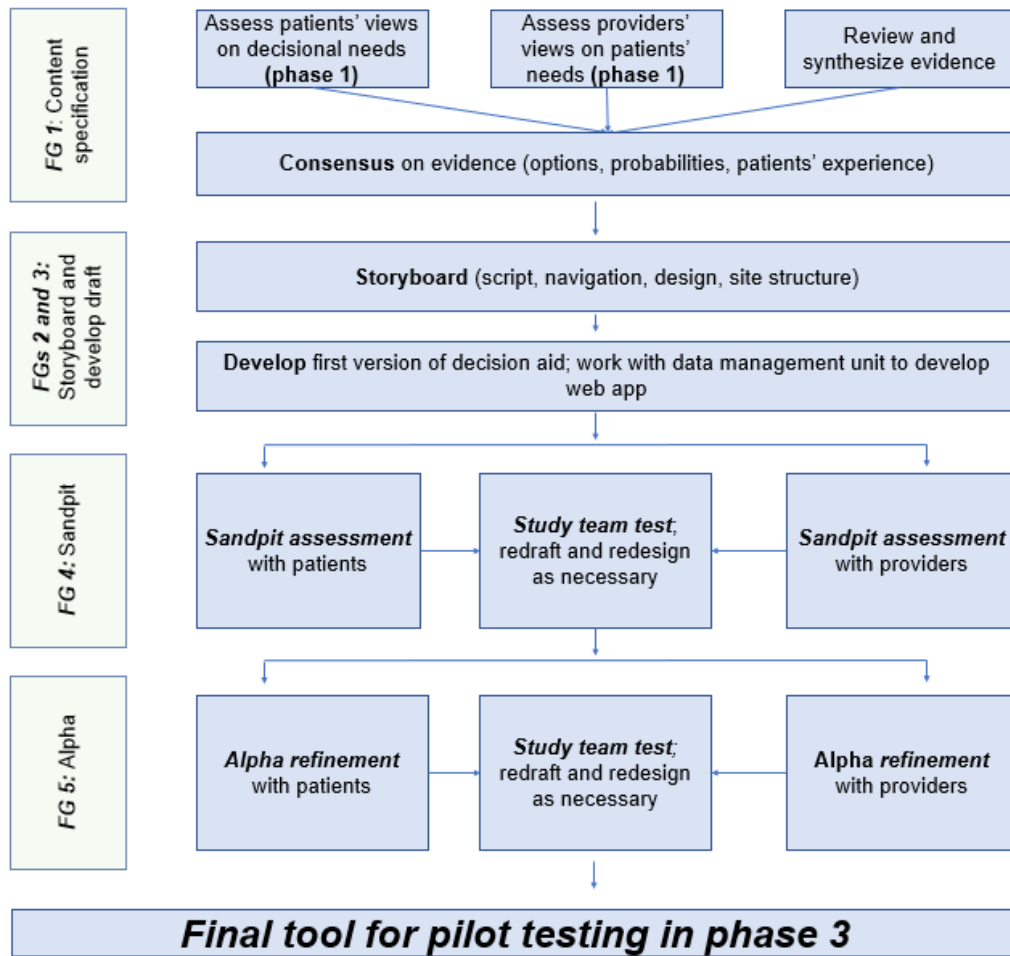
FG 1: Content specification

Assess patients' views on decisional needs (phase 1)

Assess providers' views on patients' needs (phase 1)

Review and synthesize evidence

Consensus on evidence (options, probabilities, patients' experience)

FGs 2 and 3: Storyboard and develop draft

Storyboard (script, navigation, design, site structure)

Develop first version of decision aid; work with data management unit to develop web app

FG 4: Sandpit

Sandpit assessment with patients

Study team test; redraft and redesign as necessary

Sandpit assessment with providers

FG 5: Alpha

Alpha refinement with patients

Study team test; redraft and redesign as necessary

Alpha refinement with providers

Final tool for pilot testing in phase 3